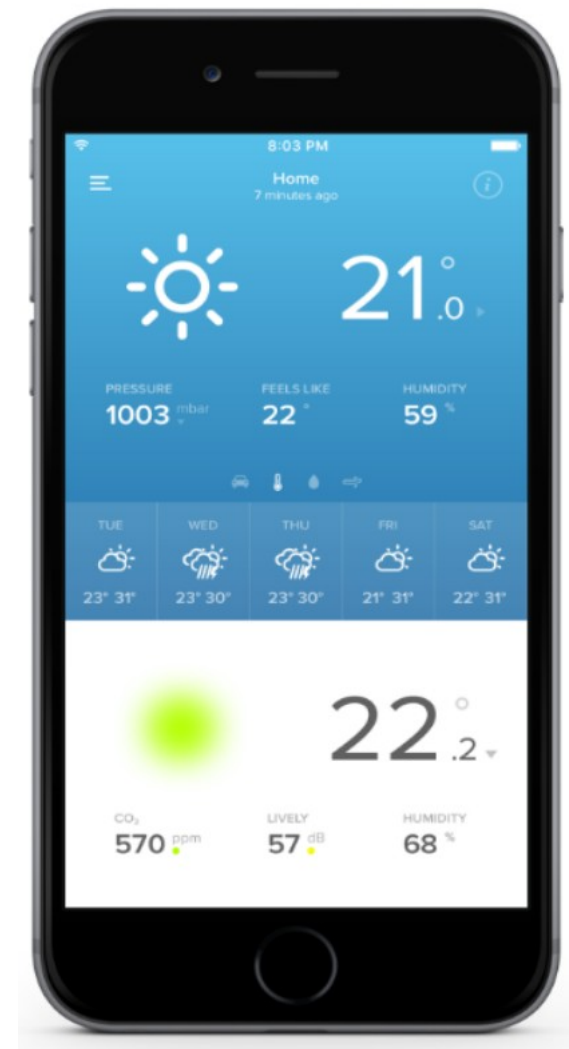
8:03 PM

Home
7 minutes ago

21°.0

PRESSURE
1003 mbar

FEELS LIKE
22 °

HUMIDITY
59 %

| TUE | WED | THU | FRI | SAT |
|---|---|---|---|---|
| 23° 31° | 23° 30° | 23° 30° | 21° 31° | 22° 31° |

22°.2

$CO_2$
570 ppm

LIVELY
57 dB

HUMIDITY
68 %